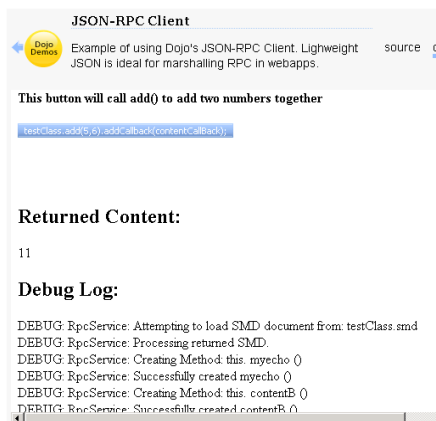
JSON-RPC Client

Example of using Dojo's JSON-RPC Client. Lighweight JSON is ideal for marshalling RPC in webapps.

source

This button will call add() to add two numbers together

testClass.add(5,6).addCallback(contentCallBack);

Returned Content:

11

Debug Log:

DEBUG: RpcService: Attempting to load SMD document from: testClass.smd
DEBUG: RpcService: Processing returned SMD.
DEBUG: RpcService: Creating Method: this. myecho ()
DEBUG: RpcService: Successfully created myecho ()
DEBUG: RpcService: Creating Method: this. contentB ()
DEBUG: RpcService: Successfully created contentB ()